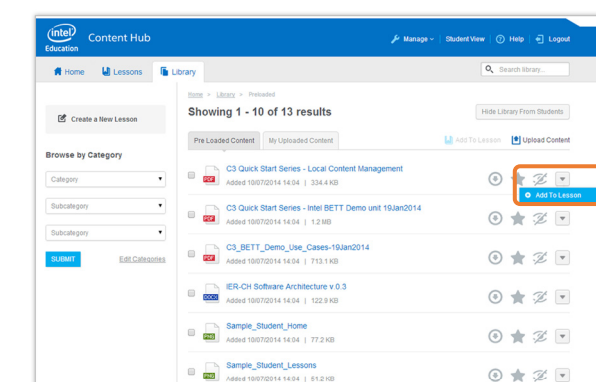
intel Education Content Hub

Manage | Student View | Help | Logout

Home | Lessons | Library

Search library...

Home > Library > Preloaded

Showing 1 - 10 of 13 results

Hide Library From Students

Create a New Lesson

Browse by Category

Category

Subcategory

Subcategory

SUBMIT

Edit Categories

Pre Loaded Content | My Uploaded Content

Add To Lesson | Upload Content

PDF C3 Quick Start Series - Local Content Management
Added 10/07/2014 14:04 | 334.4 KB

Add To Lesson

PDF C3 Quick Start Series - Intel BETT Demo unit 19Jan2014
Added 10/07/2014 14:04 | 1.2 MB

PDF C3_BETT_Demo_Use_Cases-19Jan2014
Added 10/07/2014 14:04 | 713.1 KB

DOCX IER-CH Software Architecture v.0.3
Added 10/07/2014 14:04 | 122.9 KB

PNG Sample_Student_Home
Added 10/07/2014 14:04 | 77.2 KB

PNG Sample_Student_Lessons
Added 10/07/2014 14:04 | 51.2 KB